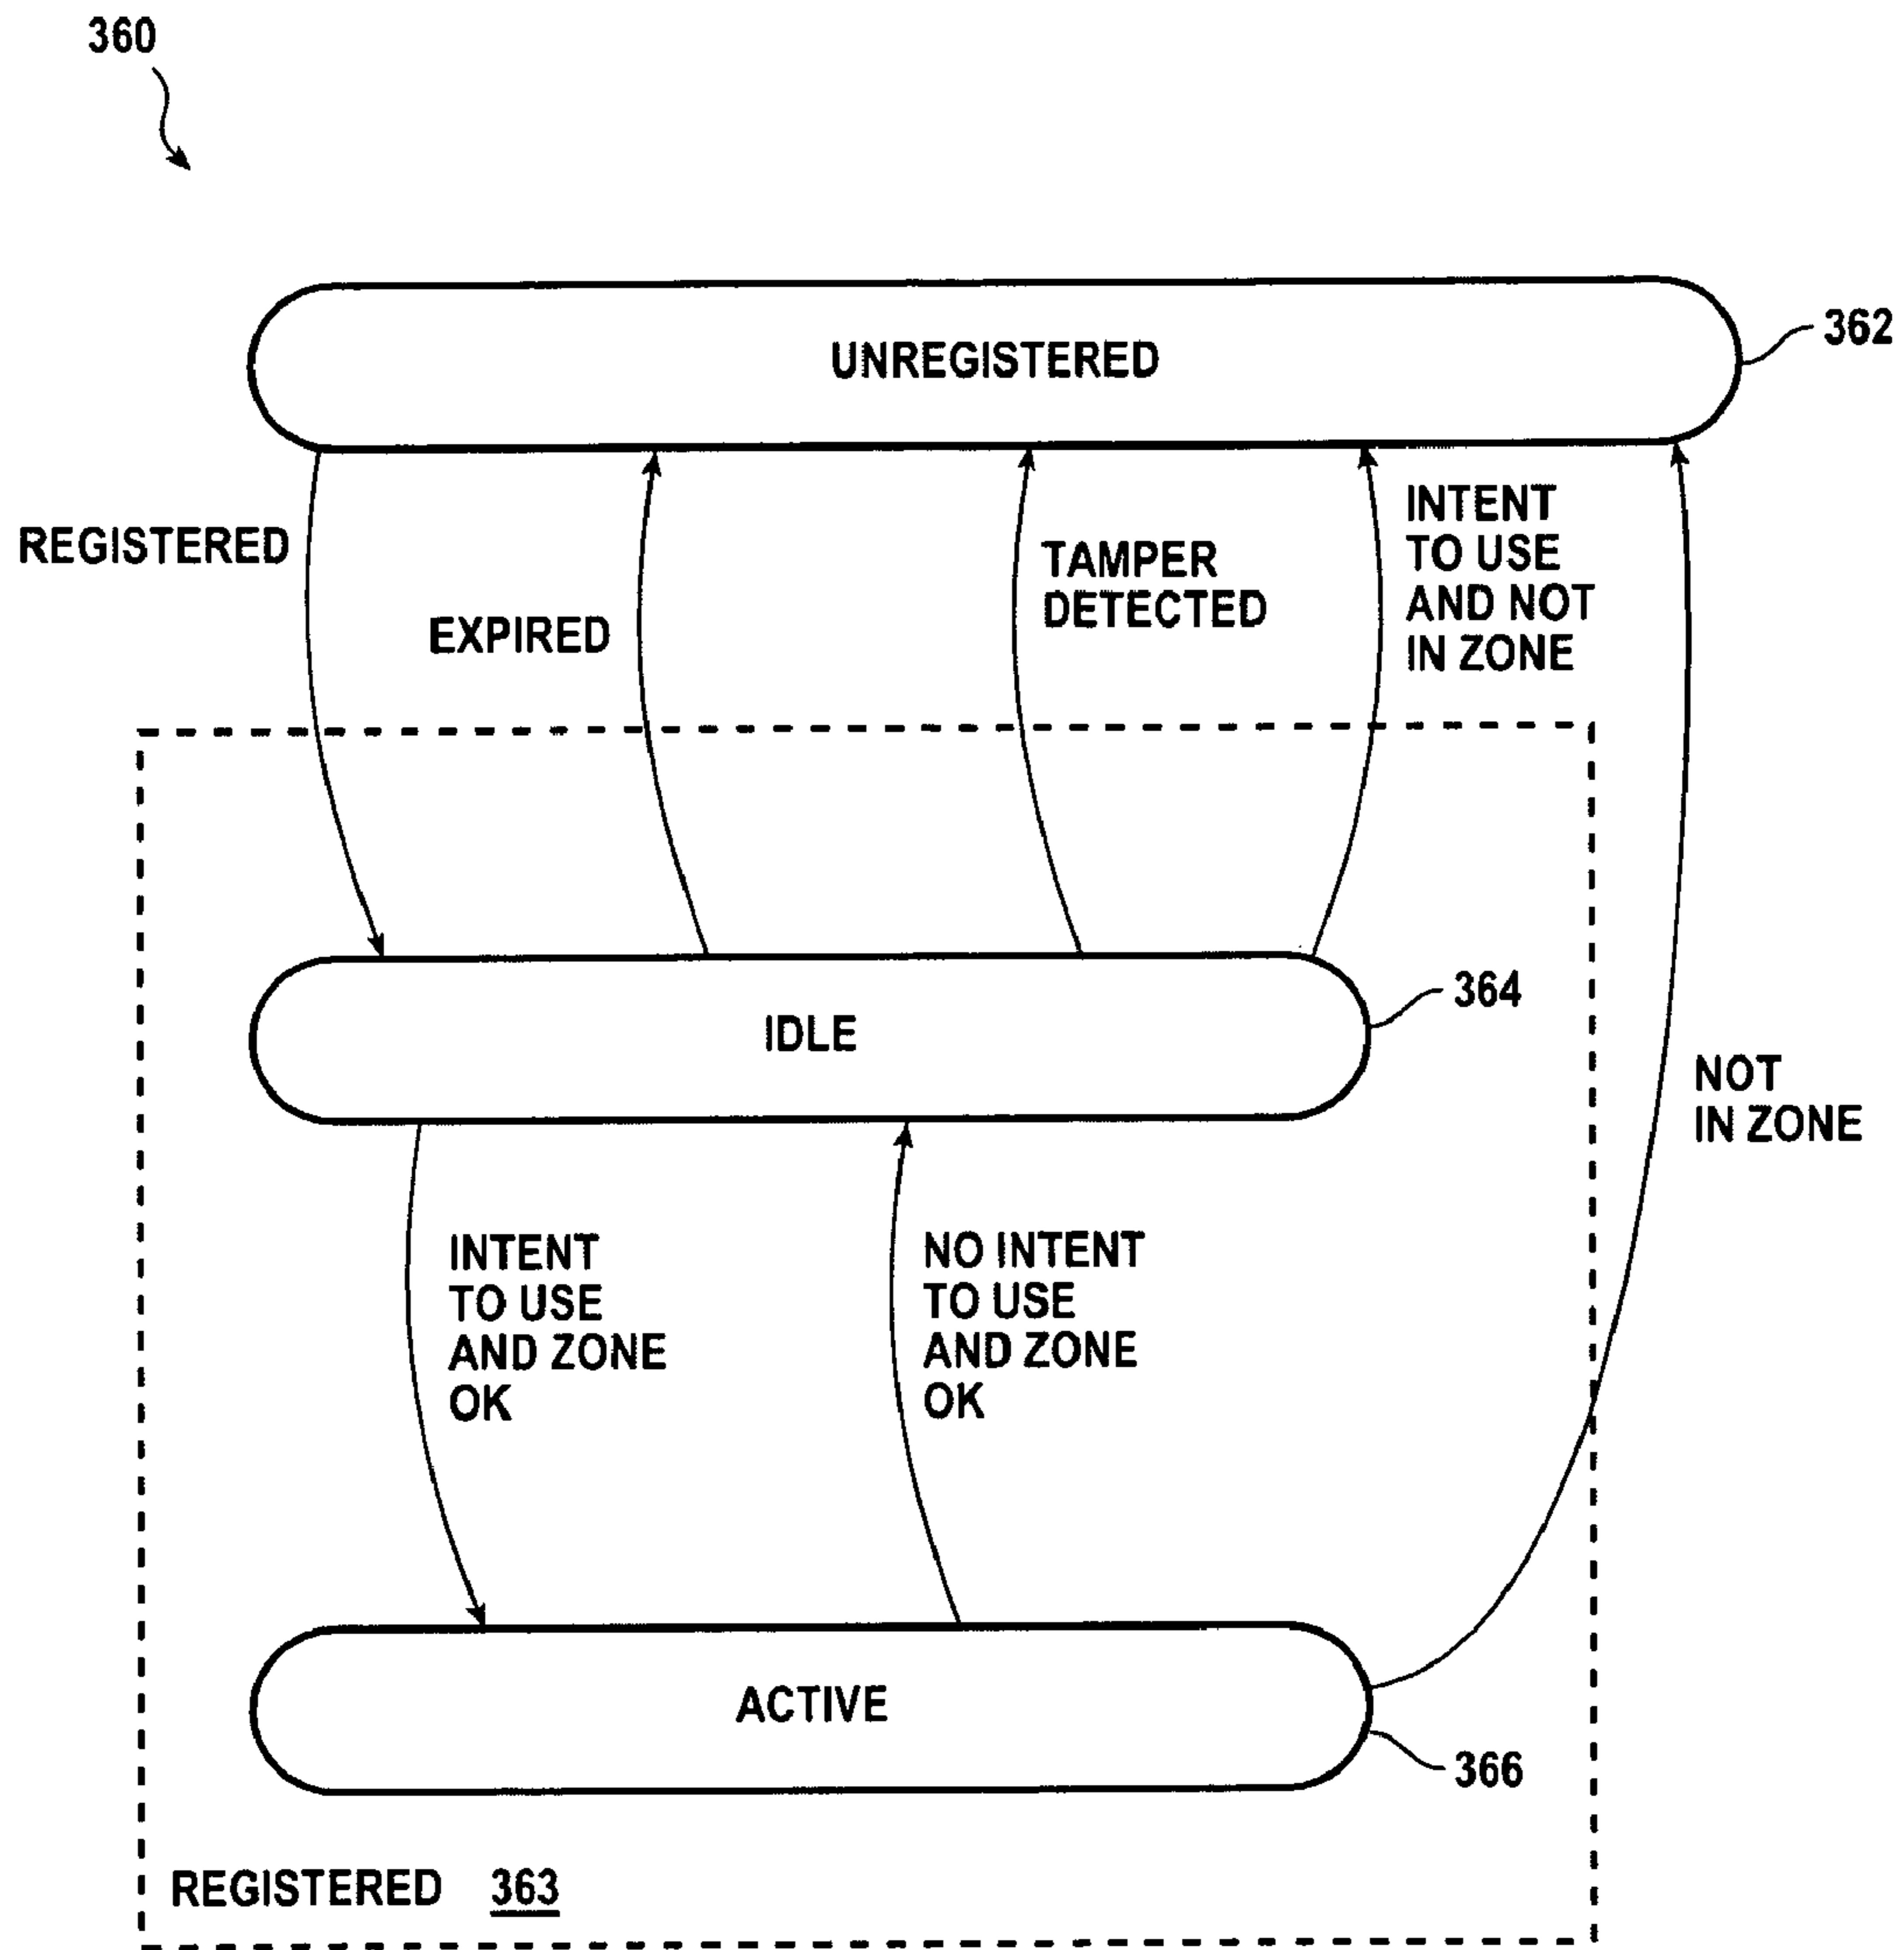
360

UNREGISTERED

362

REGISTERED

EXPIRED

TAMPER DETECTED

INTENT TO USE AND NOT IN ZONE

IDLE

364

NOT IN ZONE

INTENT TO USE AND ZONE OK

NO INTENT TO USE AND ZONE OK

ACTIVE

366

REGISTERED 363